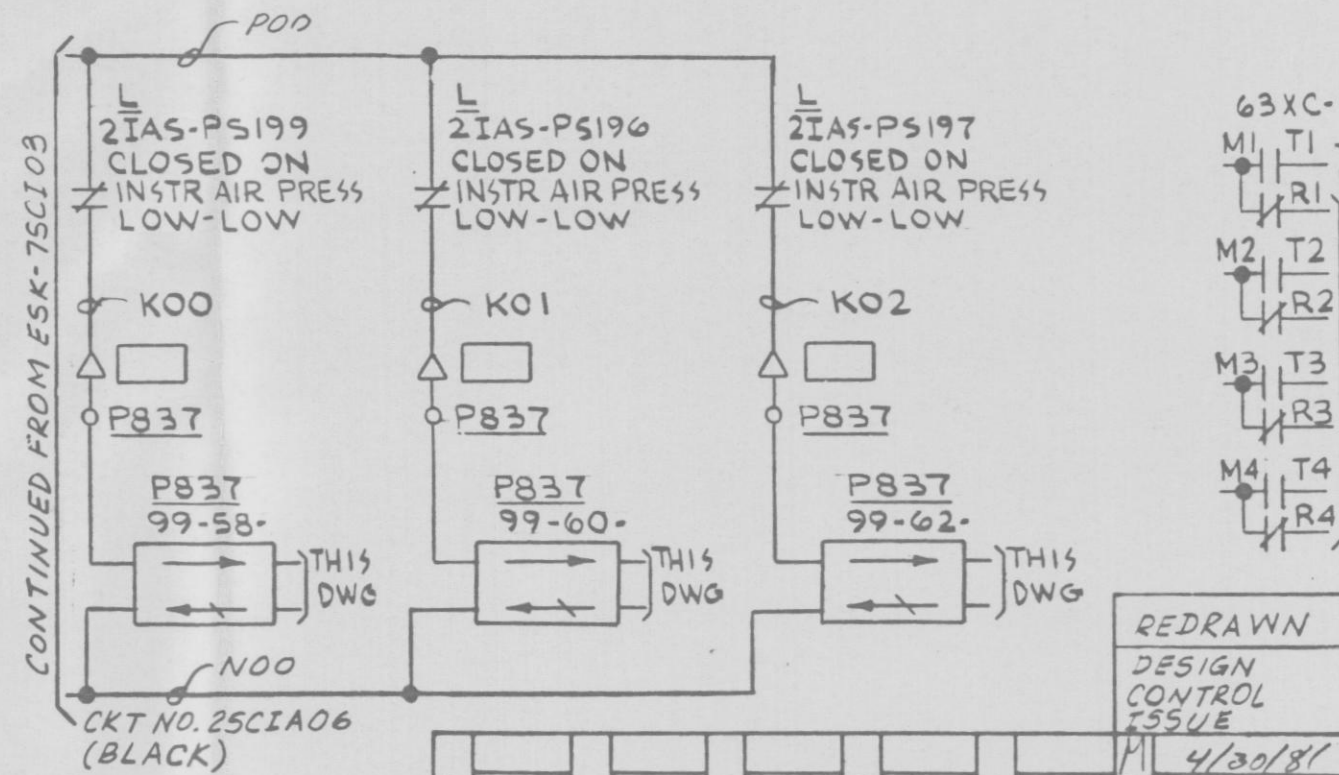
CONTINUED FROM ESK-7SCI03

POD

L
2IAS-PS199
CLOSED ON
INSTR AIR PRESS
LOW-LOW

KOO

P837

P837
99-58-

THIS
DWG

L
2IAS-PS196
CLOSED ON
INSTR AIR PRESS
LOW-LOW

KOI

P837

P837
99-60-

THIS
DWG

L
2IAS-PS197
CLOSED ON
INSTR AIR PRESS
LOW-LOW

KO2

P837

P837
99-62-

THIS
DWG

NOO

CKT NO. 2SCIA06
(BLACK)

63XC-
M1 T1
R1
M2 T2
R2
M3 T3
R3
M4 T4
R4

REDRAWN
DESIGN
CONTROL
ISSUE
M 4/30/81